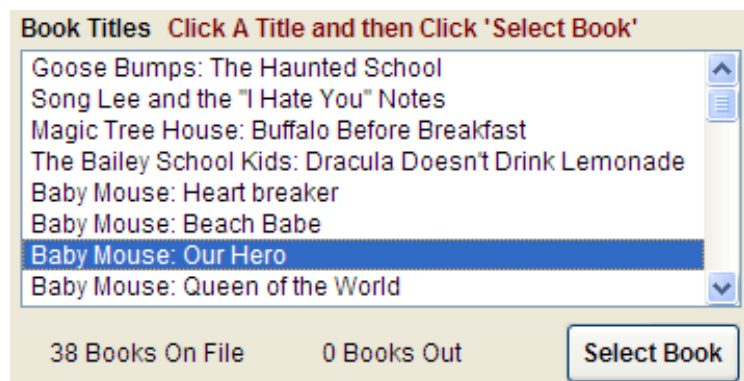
Book Titles Click A Title and then Click 'Select Book'

Goose Bumps: The Haunted School
Song Lee and the "I Hate You" Notes
Magic Tree House: Buffalo Before Breakfast
The Bailey School Kids: Dracula Doesn't Drink Lemonade
Baby Mouse: Heart breaker
Baby Mouse: Beach Babe
Baby Mouse: Our Hero
Baby Mouse: Queen of the World

38 Books On File 0 Books Out

Select Book